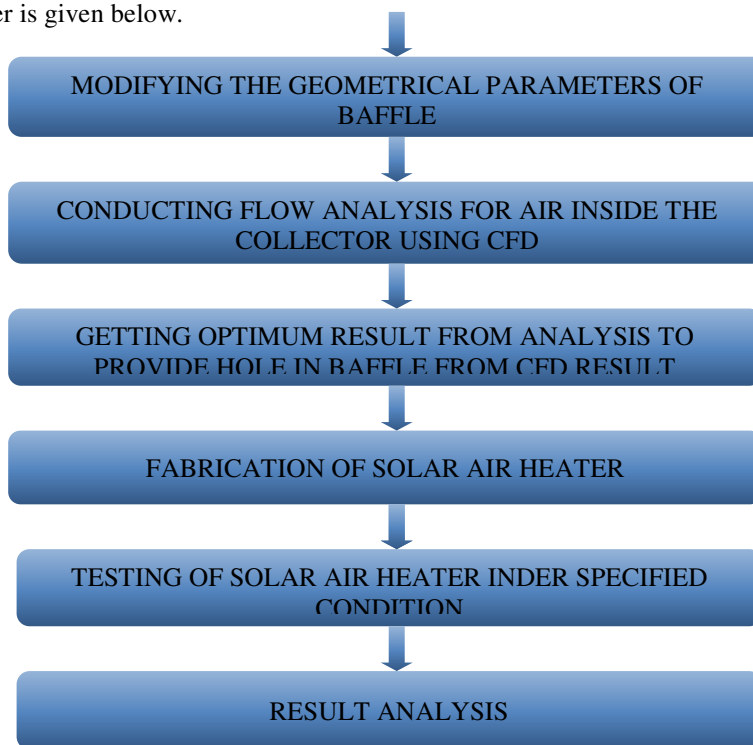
er is given below.

MODIFYING THE GEOMETRICAL PARAMETERS OF BAFFLE

CONDUCTING FLOW ANALYSIS FOR AIR INSIDE THE COLLECTOR USING CFD

GETTING OPTIMUM RESULT FROM ANALYSIS TO PROVIDE HOLE IN BAFFLE FROM CFD RESULT

FABRICATION OF SOLAR AIR HEATER

TESTING OF SOLAR AIR HEATER INDER SPECIFIED CONDITION

RESULT ANALYSIS